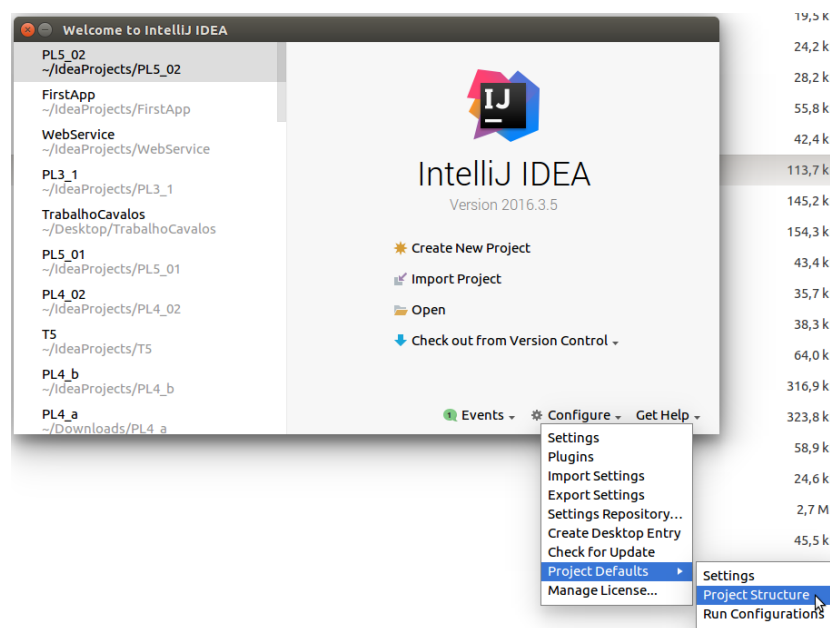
Welcome to IntelliJ IDEA

PL5_02
~/IdeaProjects/PL5_02

FirstApp
~/IdeaProjects/FirstApp

WebService
~/IdeaProjects/WebService

PL3_1
~/IdeaProjects/PL3_1

TrabalhoCavalos
~/Desktop/TrabalhoCavalos

PL5_01
~/IdeaProjects/PL5_01

PL4_02
~/IdeaProjects/PL4_02

T5
~/IdeaProjects/T5

PL4_b
~/IdeaProjects/PL4_b

PL4_a
~/Downloads/PL4_a

IJ

IntelliJ IDEA
Version 2016.3.5

Create New Project
Import Project
Open
Check out from Version Control

1 Events
Configure
Get Help

Settings
Plugins
Import Settings
Export Settings
Settings Repository...
Create Desktop Entry
Check for Update
Project Defaults
Manage License...

Settings
Project Structure
Run Configurations

19,5 k
24,2 k
28,2 k
55,8 k
42,4 k
113,7 k
145,2 k
154,3 k
43,4 k
35,7 k
38,3 k
64,0 k
316,9 k
323,8 k
58,9 k
24,6 k
2,7 M
45,5 k